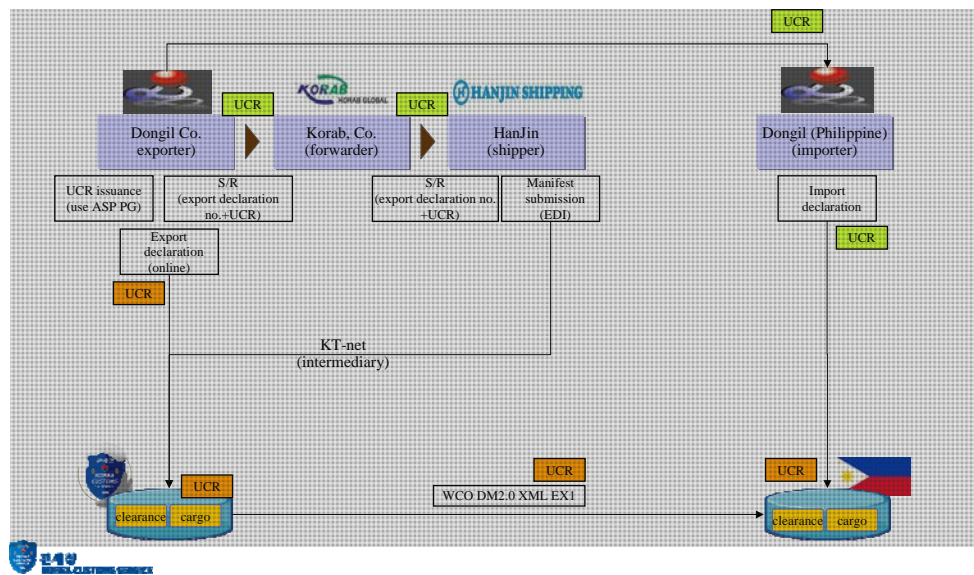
UCR

KORAB KORAB GLOBAL

HANJIN SHIPPING

UCR

UCR

Dongil Co. (exporter)

Korab, Co. (forwarder)

HanJin (shipper)

Dongil (Philippine) (importer)

UCR issuance (use ASP PG)

S/R (export declaration no.+UCR)

S/R (export declaration no. +UCR)

Manifest submission (EDI)

Import declaration

UCR

Export declaration (online)

UCR

KT-net (intermediary)

UCR

UCR

UCR

WCO DM2.0 XML EX1

clearance

cargo

clearance

cargo

관세청 KOREA CUSTOMS SERVICE